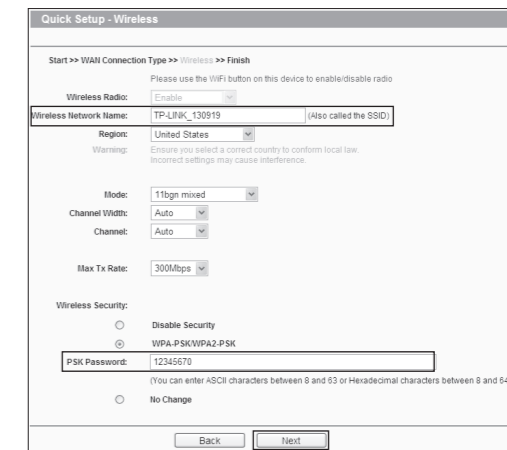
Quick Setup - Wireless

Start >> WAN Connection Type >> Wireless >> Finish

Please use the WiFi button on this device to enable/disable radio

Wireless Radio: Enable

Wireless Network Name: TP-LINK_130919 (Also called the SSID)

Region: United States

Warning: Ensure you select a correct country to conform local law. Incorrect settings may cause interference.

Mode: 11bgn mixed

Channel Width: Auto

Channel: Auto

Max Tx Rate: 300Mbps

Wireless Security:

Disable Security

WPA-PSK/WPA2-PSK

PSK Password: 12345670

(You can enter ASCII characters between 8 and 63 or Hexadecimal characters between 8 and 64

No Change

Back Next